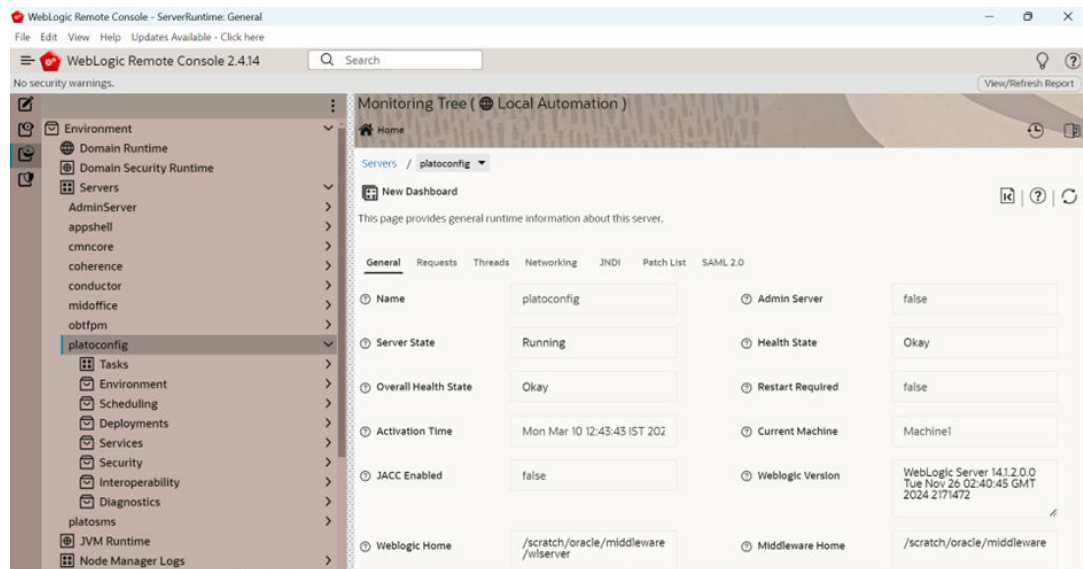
WebLogic Remote Console - ServerRuntime: General
File Edit View Help Updates Available - Click here

WebLogic Remote Console 2.4.14 Search

No security warnings. View/Refresh Report

Environment
Domain Runtime
Domain Security Runtime
Servers
AdminServer
appshell
cmncore
coherence
conductor
midoffice
obtfpm
platoconfig
Tasks
Environment
Scheduling
Deployments
Services
Security
Interoperability
Diagnostics
platosms
JVM Runtime
Node Manager Logs

Monitoring Tree ( Local Automation )
Home

Servers / platoconfig

New Dashboard

This page provides general runtime information about this server.

General Requests Threads Networking JNDI Patch List SAML 2.0

| | | | |
|---|---|---|---|
| Name | platoconfig | Admin Server | false |
| Server State | Running | Health State | Okay |
| Overall Health State | Okay | Restart Required | false |
| Activation Time | Mon Mar 10 12:43:43 IST 202 | Current Machine | Machine1 |
| JACC Enabled | false | Weblogic Version | WebLogic Server 14.1.2.0.0 Tue Nov 26 02:40:45 GMT 2024 2171472 |
| Weblogic Home | /scratch/oracle/middleware /wlserver | Middleware Home | /scratch/oracle/middleware |